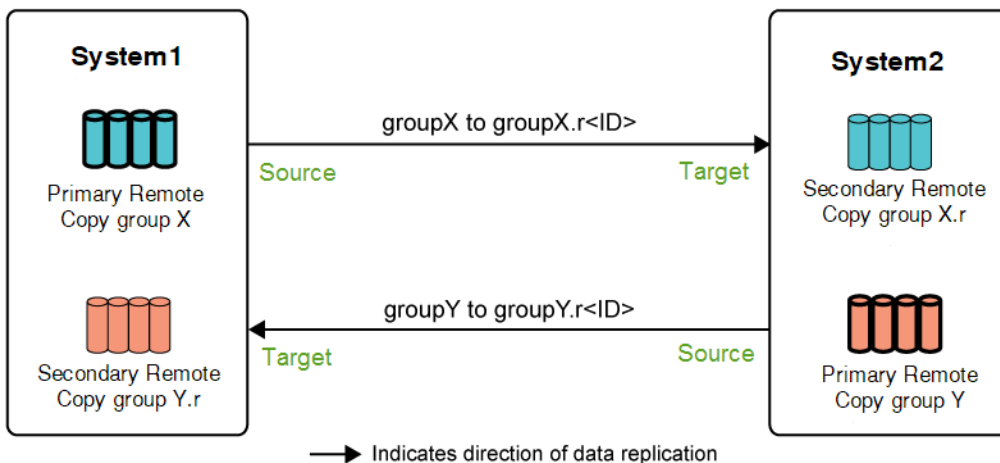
System1

Primary Remote Copy group X

Secondary Remote Copy group Y.r

groupX to groupX.r<ID>

Source

Target

groupY to groupY.r<ID>

Target

Source

System2

Secondary Remote Copy group X.r

Primary Remote Copy group Y

Indicates direction of data replication